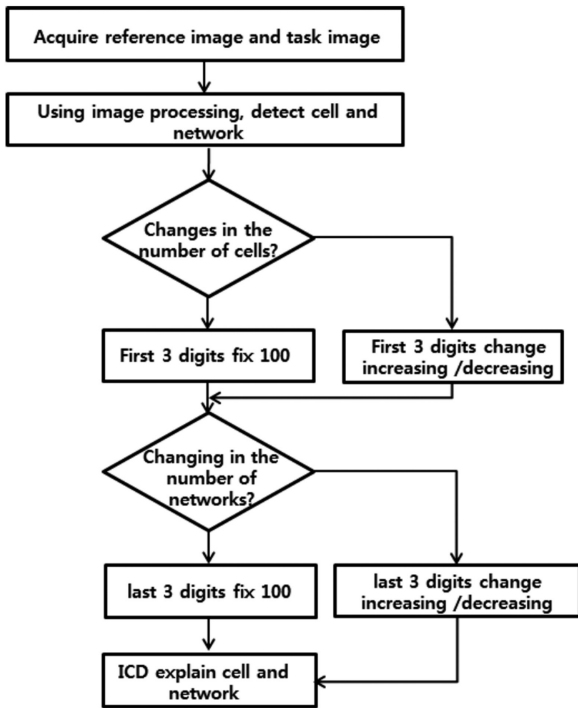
Acquire reference image and task image

Using image processing, detect cell and network

Changes in the number of cells?

First 3 digits fix 100

First 3 digits change increasing /decreasing

Changing in the number of networks?

last 3 digits fix 100

last 3 digits change increasing /decreasing

ICD explain cell and network